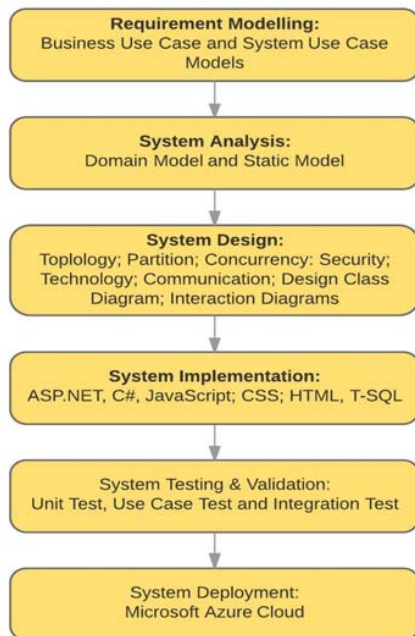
Requirement Modelling:
Business Use Case and System Use Case Models

System Analysis:
Domain Model and Static Model

System Design:
Toplology; Partition; Concurrency: Security; Technology; Communication; Design Class Diagram; Interaction Diagrams

System Implementation:
ASP.NET, C#, JavaScript; CSS; HTML, T-SQL

System Testing & Validation:
Unit Test, Use Case Test and Integration Test

System Deployment:
Microsoft Azure Cloud